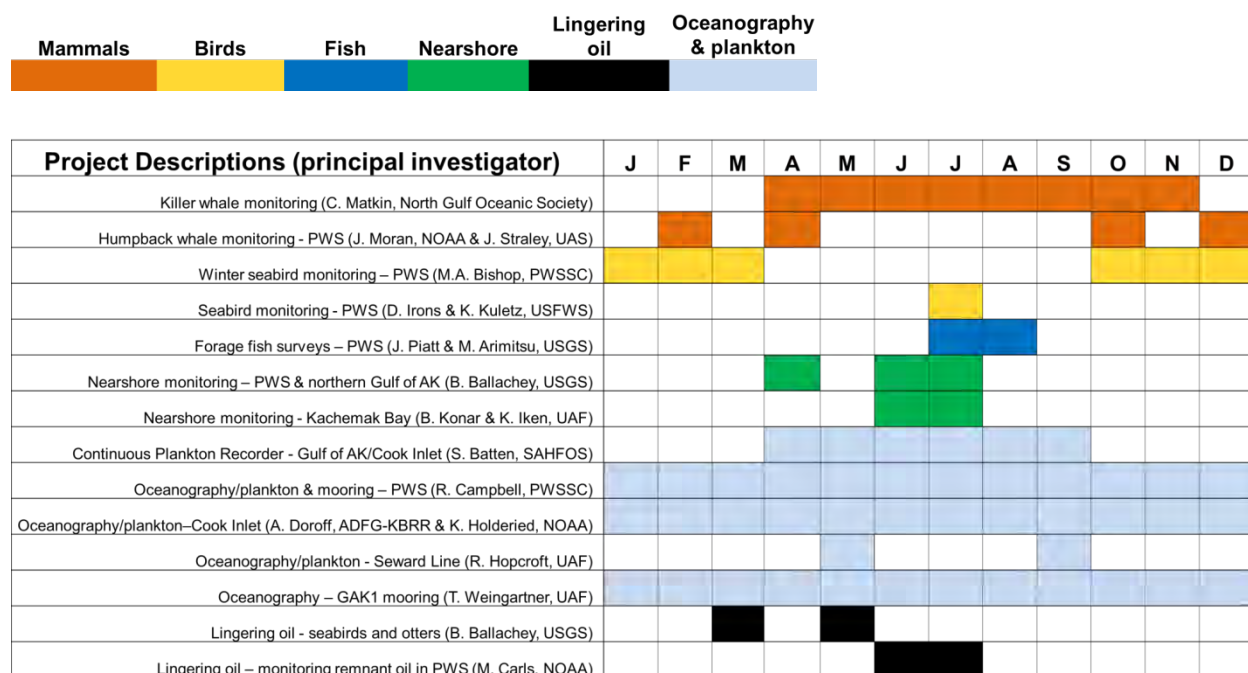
Mammals Birds Fish Nearshore Lingering oil Oceanography & plankton

| Project Descriptions (principal investigator) | J | F | M | A | M | J | J | A | S | O | N | D |
|---|---|---|---|---|---|---|---|---|---|---|---|---|
| Killer whale monitoring (C. Matkin, North Gulf Oceanic Society) | | | | | | | | | | | | |
| Humpback whale monitoring - PWS (J. Moran, NOAA & J. Straley, UAS) | | | | | | | | | | | | |
| Winter seabird monitoring – PWS (M.A. Bishop, PWSSC) | | | | | | | | | | | | |
| Seabird monitoring - PWS (D. Irons & K. Kuletz, USFWS) | | | | | | | | | | | | |
| Forage fish surveys – PWS (J. Piatt & M. Arimitsu, USGS) | | | | | | | | | | | | |
| Nearshore monitoring – PWS & northern Gulf of AK (B. Ballachey, USGS) | | | | | | | | | | | | |
| Nearshore monitoring - Kachemak Bay (B. Konar & K. Iken, UAF) | | | | | | | | | | | | |
| Continuous Plankton Recorder - Gulf of AK/Cook Inlet (S. Batten, SAHFOS) | | | | | | | | | | | | |
| Oceanography/plankton & mooring – PWS (R. Campbell, PWSSC) | | | | | | | | | | | | |
| Oceanography/plankton–Cook Inlet (A. Doroff, ADFG-KBRR & K. Holderied, NOAA) | | | | | | | | | | | | |
| Oceanography/plankton - Seward Line (R. Hopcroft, UAF) | | | | | | | | | | | | |
| Oceanography – GAK1 mooring (T. Weingartner, UAF) | | | | | | | | | | | | |
| Lingering oil - seabirds and otters (B. Ballachey, USGS) | | | | | | | | | | | | |
| Lingering oil – monitoring remnant oil in PWS (M. Carls, NOAA) | | | | | | | | | | | | |